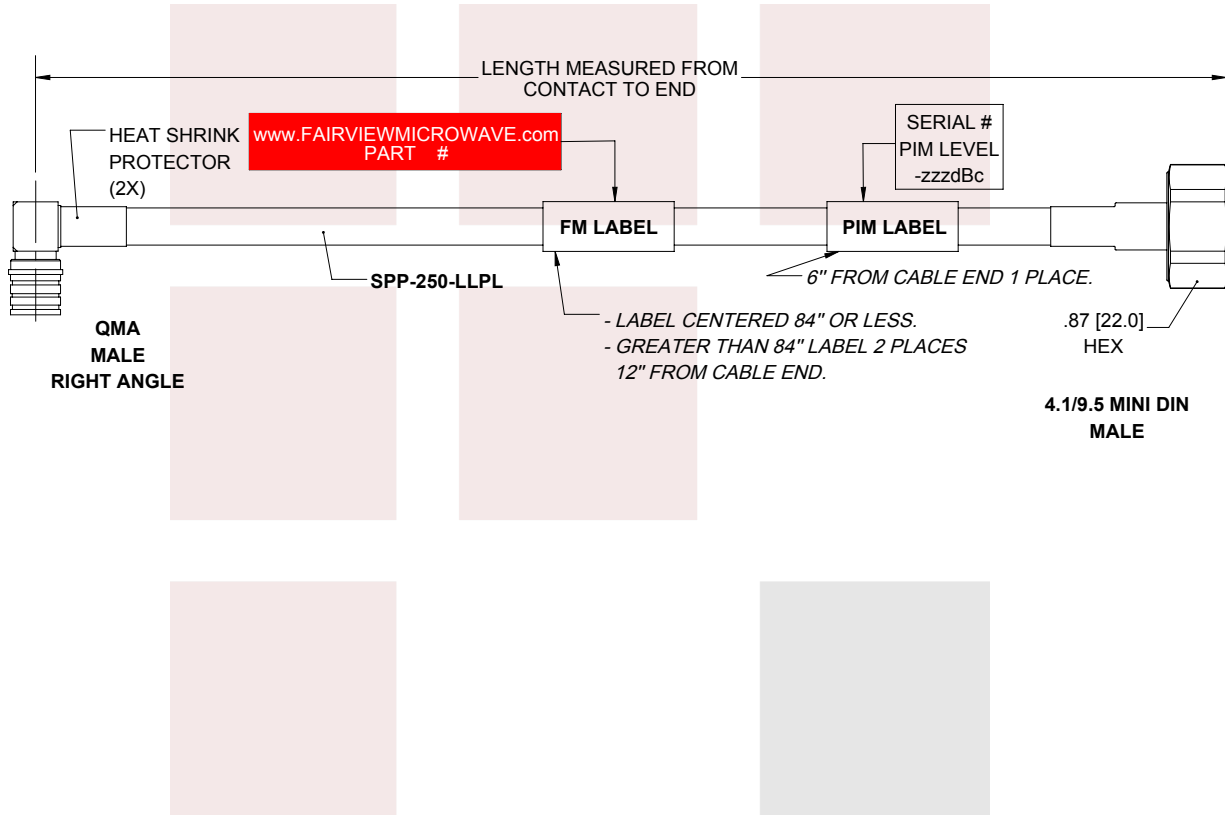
LENGTH MEASURED FROM CONTACT TO END

HEAT SHRINK PROTECTOR (2X)

www.FAIRVIEWMICROWAVE.com
PART #

SERIAL #
PIM LEVEL
-zzzdBc

FM LABEL

PIM LABEL

SPP-250-LLPL

6'' FROM CABLE END 1 PLACE.

- LABEL CENTERED 84" OR LESS.
- GREATER THAN 84" LABEL 2 PLACES 12" FROM CABLE END.

.87 [22.0]
HEX

QMA
MALE
RIGHT ANGLE

4.1/9.5 MINI DIN
MALE